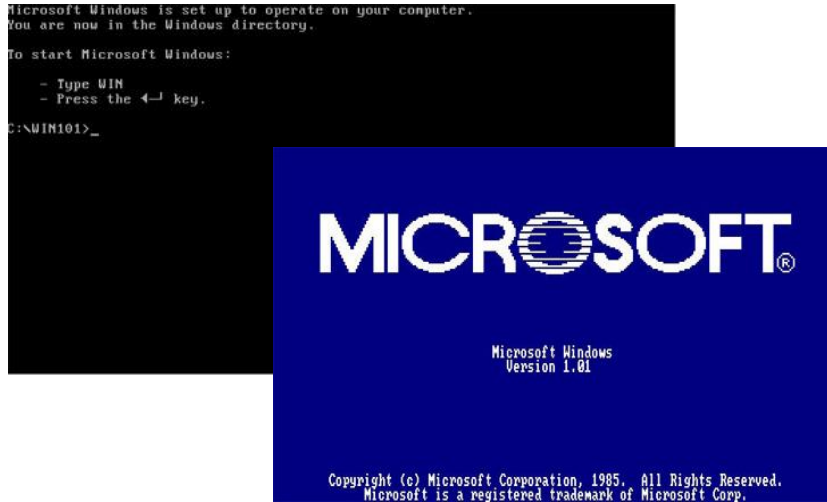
Microsoft Windows is set up to operate on your computer.
You are now in the Windows directory.

To start Microsoft Windows:

- Type WIN
- Press the ↵ key.

C:\WIN101>_

MICROSOFT®

Microsoft Windows
Version 1.01

Copyright (c) Microsoft Corporation, 1985. All Rights Reserved.
Microsoft is a registered trademark of Microsoft Corp.